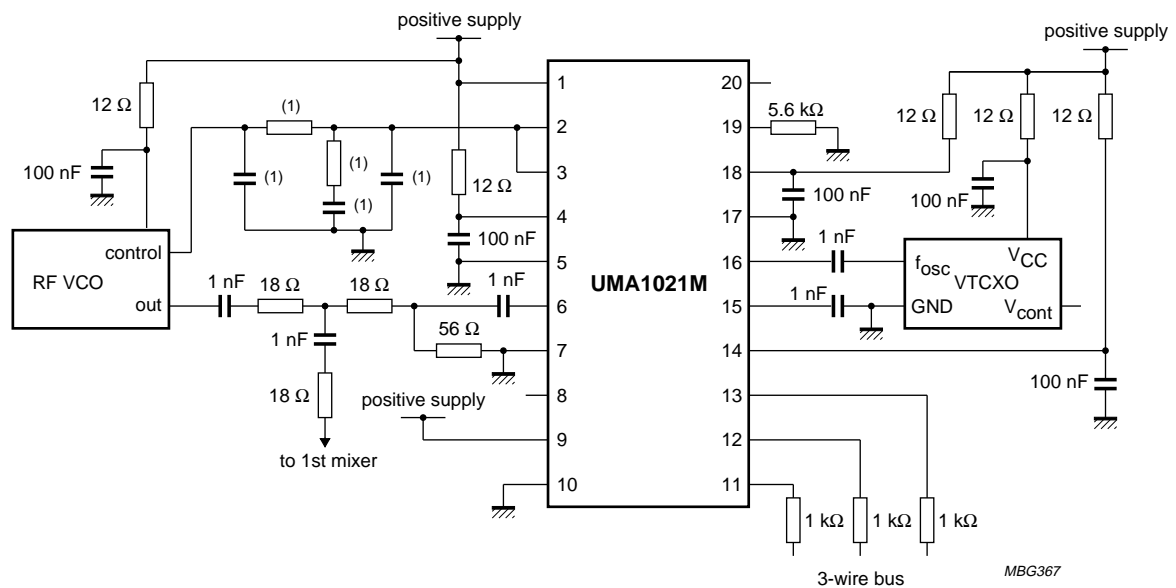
positive supply

positive supply

12 Ω

100 nF

(1)

(1)

(1)

(1)

(1)

12 Ω

100 nF

1
2
3
4
5
6
7
8
9
10

20
19
18
17
16
15
14
13
12
11

UMA1021M

5.6 kΩ

12 Ω

12 Ω

12 Ω

100 nF

100 nF

1 nF

1 nF

$f_{osc}$

$V_{CC}$

VTCXO

GND

$V_{cont}$

100 nF

RF VCO

control

out

1 nF

18 Ω

18 Ω

1 nF

1 nF

56 Ω

18 Ω

to 1st mixer

positive supply

1 kΩ

1 kΩ

1 kΩ

3-wire bus

MBG367